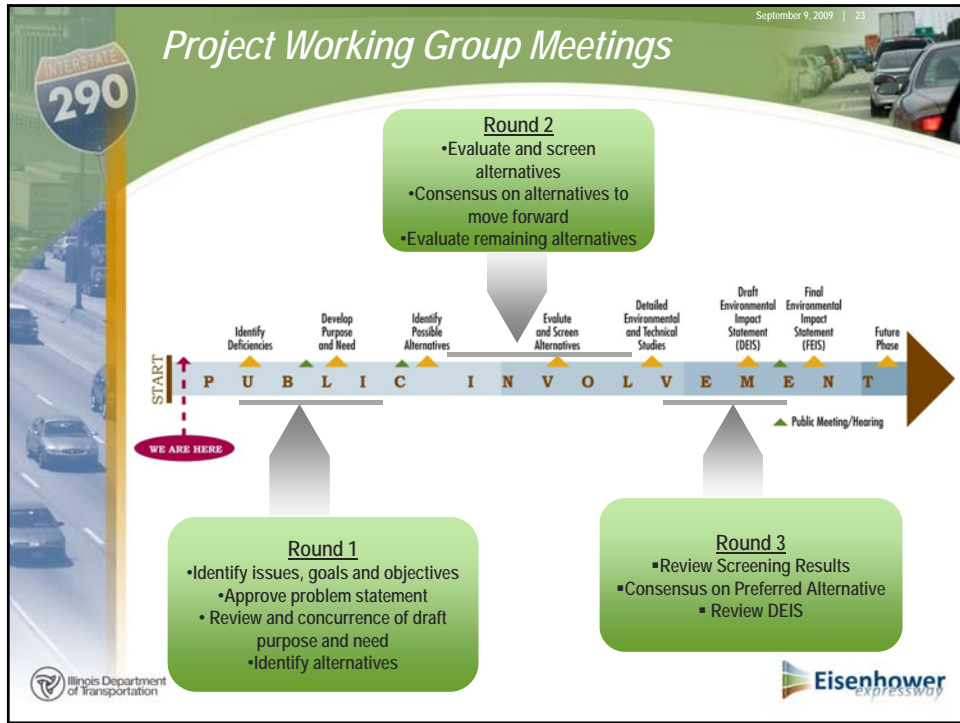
September 9, 2009 | 23

INTERSTATE 290

Project Working Group Meetings

Round 2
•Evaluate and screen alternatives
•Consensus on alternatives to move forward
•Evaluate remaining alternatives

Identify Deficiencies

Develop Purpose and Need

Identify Possible Alternatives

Evalute and Screen Alternatives

Detailed Environmental and Technical Studies

Draft Environmental Impact Statement (DEIS)

Final Environmental Impact Statement (FEIS)

Future Phase

START

P U B L I C I N V O L V E M E N T

WE ARE HERE

Public Meeting/Hearing

Round 1
•Identify issues, goals and objectives
•Approve problem statement
• Review and concurrence of draft purpose and need
•Identify alternatives

Round 3
▪Review Screening Results
▪Consensus on Preferred Alternative
▪ Review DEIS

Illinois Department of Transportation

Eisenhower expressway